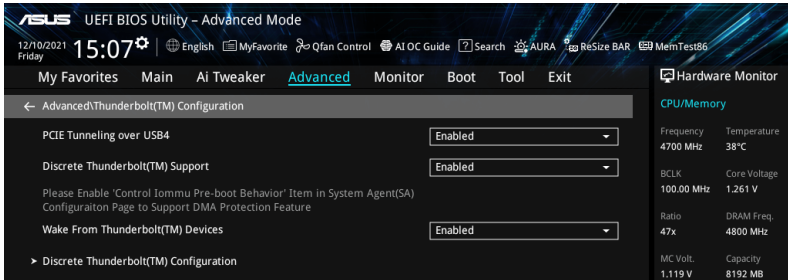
ASUS UEFI BIOS Utility – Advanced Mode

12/10/2021 Friday 15:07 English MyFavorite Qfan Control AI OC Guide Search AURA ReSize BAR MemTest86

My Favorites Main Ai Tweaker Advanced Monitor Boot Tool Exit

Hardware Monitor

← Advanced\Thunderbolt(TM) Configuration

CPU/Memory

PCIE Tunneling over USB4 Enabled

Discrete Thunderbolt(TM) Support Enabled

Please Enable 'Control Iommu Pre-boot Behavior' Item in System Agent(SA) Configuraiton Page to Support DMA Protection Feature

Wake From Thunderbolt(TM) Devices Enabled

➤ Discrete Thunderbolt(TM) Configuration

| Frequency | Temperature |
|---|---|
| 4700 MHz | 38°C |
| BCLK | Core Voltage |
| 100.00 MHz | 1.261 V |
| Ratio | DRAM Freq. |
| 47x | 4800 MHz |
| MC Volt. | Capacity |
| 1.119 V | 8192 MB |